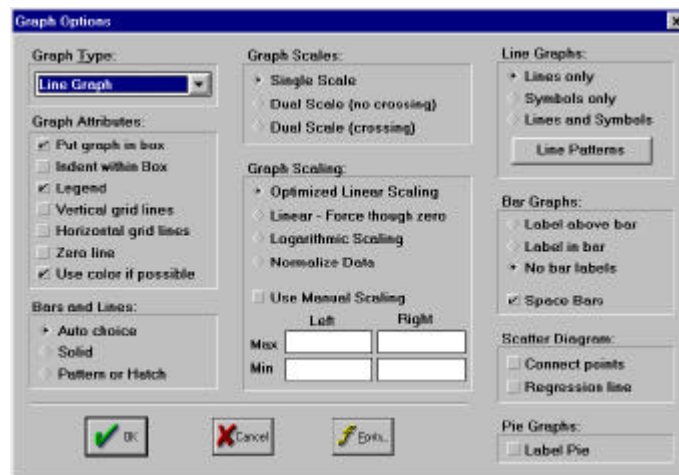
Graph Options

Graph Type:

Line Graph

Graph Attributes:

Put graph in box

Indent within Box

Legend

Vertical grid lines

Horizontal grid lines

Zero line

Use color if possible

Bars and Lines:

Auto choice

Solid

Pattern or Hatch

Graph Scales:

Single Scale

Dual Scale (no crossing)

Dual Scale (crossing)

Graph Scaling:

Optimized Linear Scaling

Linear - Force though zero

Logarithmic Scaling

Normalize Data

Use Manual Scaling

| | Left | Right |
|---|---|---|
| Max | | |
| Min | | |

Line Graphs:

Lines only

Symbols only

Lines and Symbols

Line Patterns

Bar Graphs:

Label above bar

Label in bar

No bar labels

Space Bars

Scatter Diagram:

Connect points

Regression line

Pie Graphs:

Label Pie

OK

Cancel

Fonts...